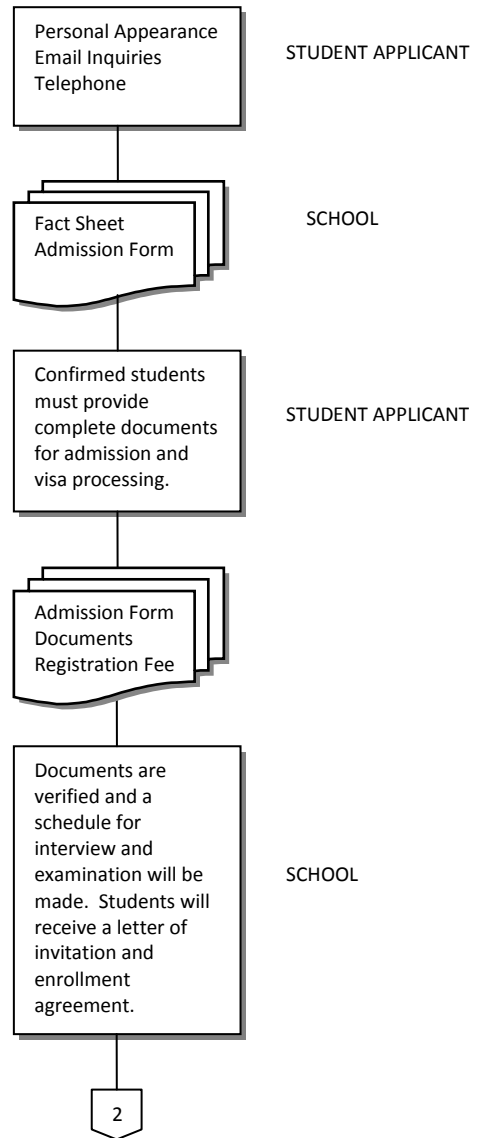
Personal Appearance
Email Inquiries
Telephone

STUDENT APPLICANT

Fact Sheet
Admission Form

SCHOOL

Confirmed students must provide complete documents for admission and visa processing.

STUDENT APPLICANT

Admission Form
Documents
Registration Fee

Documents are verified and a schedule for interview and examination will be made. Students will receive a letter of invitation and enrollment agreement.

SCHOOL

2